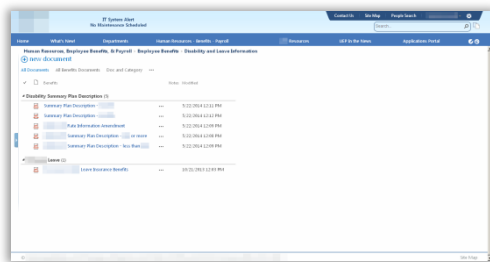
IT System Alert
No Maintenance Scheduled

Contact Us Site Map People Search

Search...

Home What's New! Departments Human Resources · Benefits · Payroll Resources AEP to the News Application Portal

Human Resources, Employee Benefits, & Payroll · Employee Benefits · Disability and Leave Information

new document

All Documents All Benefits Documents Doc and Category ···

Benefits Notes Modified

Disability Summary Plan Description (5)

Summary Plan Description - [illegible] ··· 5/22/2014 12:11 PM

Summary Plan Description - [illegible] ··· 5/22/2014 12:12 PM

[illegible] Plan Information Amendment ··· 5/22/2014 12:09 PM

Summary Plan Description - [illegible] or more ··· 5/22/2014 12:08 PM

Summary Plan Description - less than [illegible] ··· 5/22/2014 12:09 PM

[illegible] Leave (1)

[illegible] Leave Insurance Benefits ··· 10/15/2013 12:59 PM

Site Map